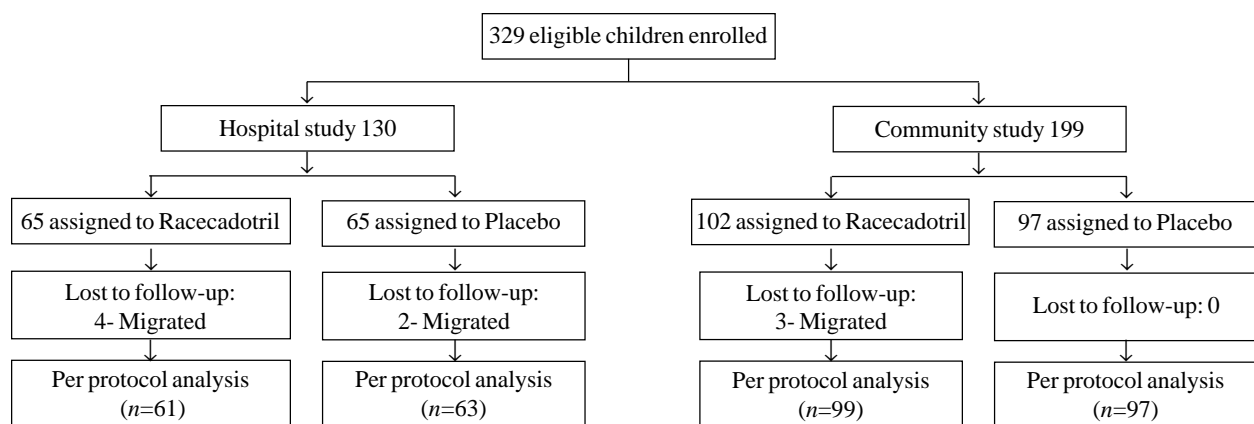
329 eligible children enrolled

Hospital study 130

Community study 199

65 assigned to Racecadotril

65 assigned to Placebo

102 assigned to Racecadotril

97 assigned to Placebo

Lost to follow-up: 4- Migrated

Lost to follow-up: 2- Migrated

Lost to follow-up: 3- Migrated

Lost to follow-up: 0

Per protocol analysis ($n$=61)

Per protocol analysis ($n$=63)

Per protocol analysis ($n$=99)

Per protocol analysis ($n$=97)